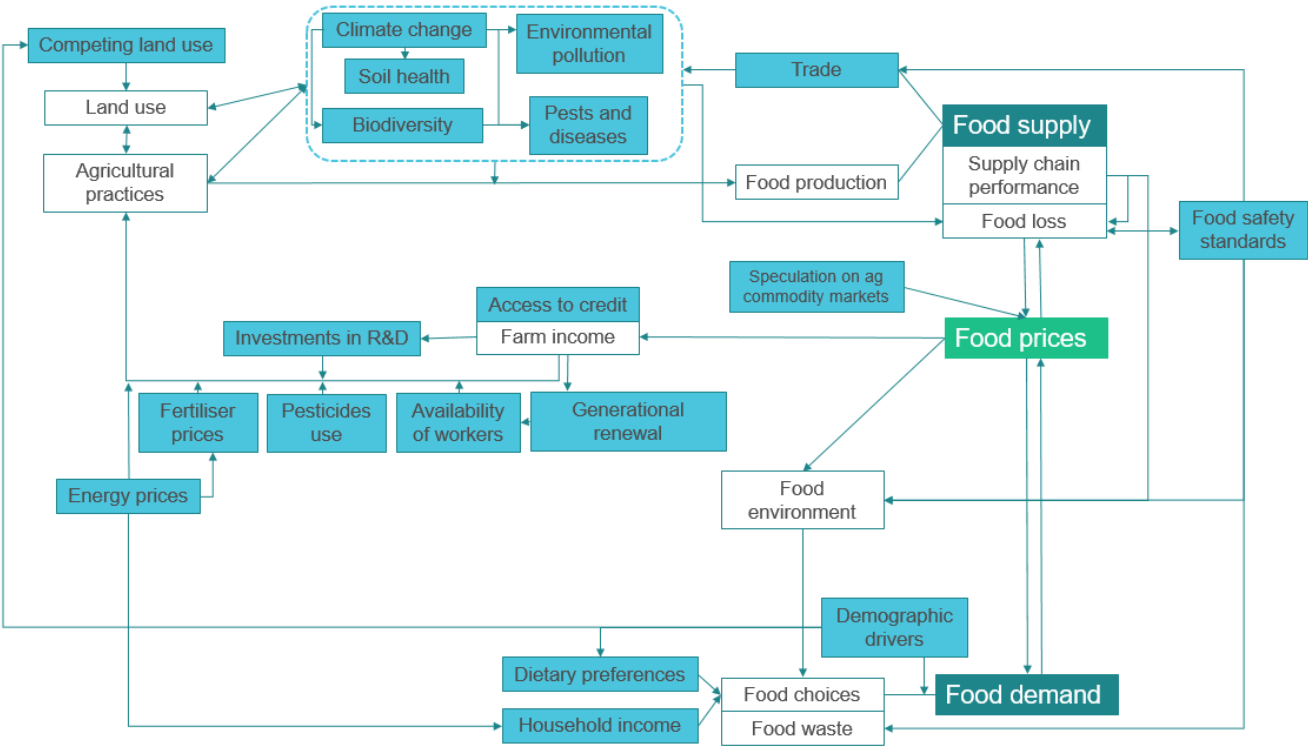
Competing land use

Land use

Agricultural practices

Climate change

Soil health

Biodiversity

Environmental pollution

Pests and diseases

Trade

Food supply

Supply chain performance

Food loss

Food production

Food safety standards

Speculation on ag commodity markets

Access to credit

Farm income

Investments in R&D

Food prices

Fertiliser prices

Pesticides use

Availability of workers

Generational renewal

Energy prices

Food environment

Demographic drivers

Dietary preferences

Food choices

Food demand

Household income

Food waste